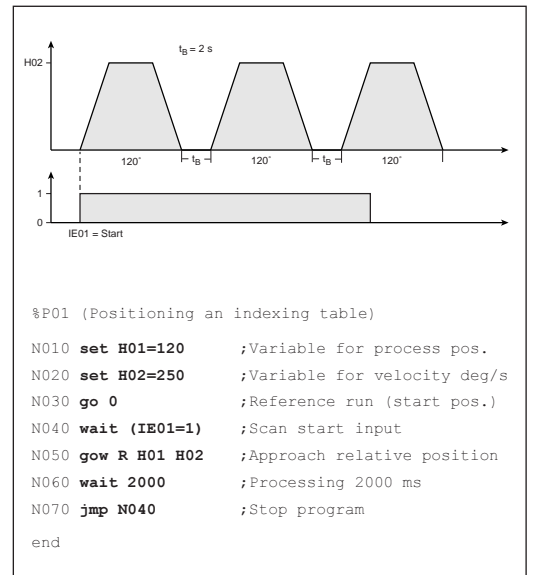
$t_B = 2$ s

H02

120˚

$t_B$

120˚

$t_B$

120˚

1

0

IE01 = Start

%P01 (Positioning an indexing table)

N010 **set H01=120** ;Variable for process pos.

N020 **set H02=250** ;Variable for velocity deg/s

N030 **go 0** ;Reference run (start pos.)

N040 **wait (IE01=1)** ;Scan start input

N050 **gow R H01 H02** ;Approach relative position

N060 **wait 2000** ;Processing 2000 ms

N070 **jmp N040** ;Stop program

end